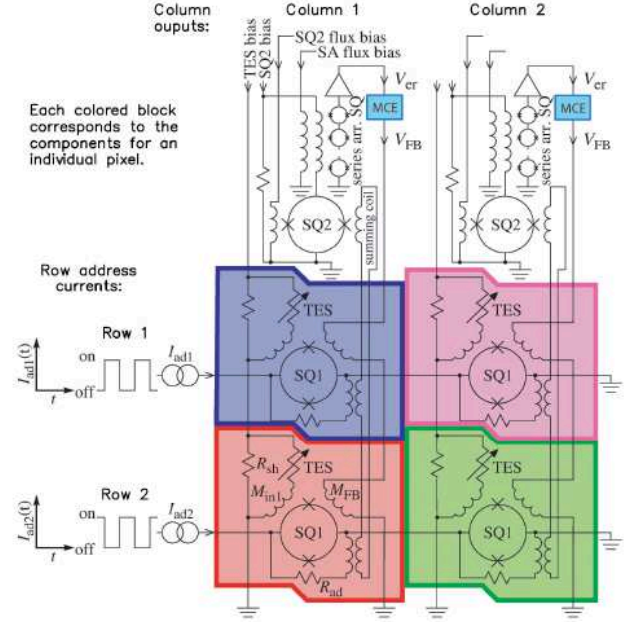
Column ouputs:

Column 1

Column 2

TES bias
SQ2 bias
SQ2 flux bias
SA flux bias

$V_{\mathrm{er}}$
MCE
$V_{\mathrm{FB}}$
series arr. SQ

$V_{\mathrm{er}}$
MCE
$V_{\mathrm{FB}}$
series arr. SQ

Each colored block corresponds to the components for an individual pixel.

SQ2
summing coil
SQ2

Row address currents:

Row 1
$I_{\mathrm{ad1}}(t)$
on
off
$t$
$I_{\mathrm{ad1}}$

TES
SQ1
TES
SQ1

Row 2
$I_{\mathrm{ad2}}(t)$
on
off
$t$
$I_{\mathrm{ad2}}$

$R_{\mathrm{sh}}$
TES
$M_{\mathrm{in}}$
$M_{\mathrm{FB}}$
SQ1
$R_{\mathrm{ad}}$

TES
SQ1